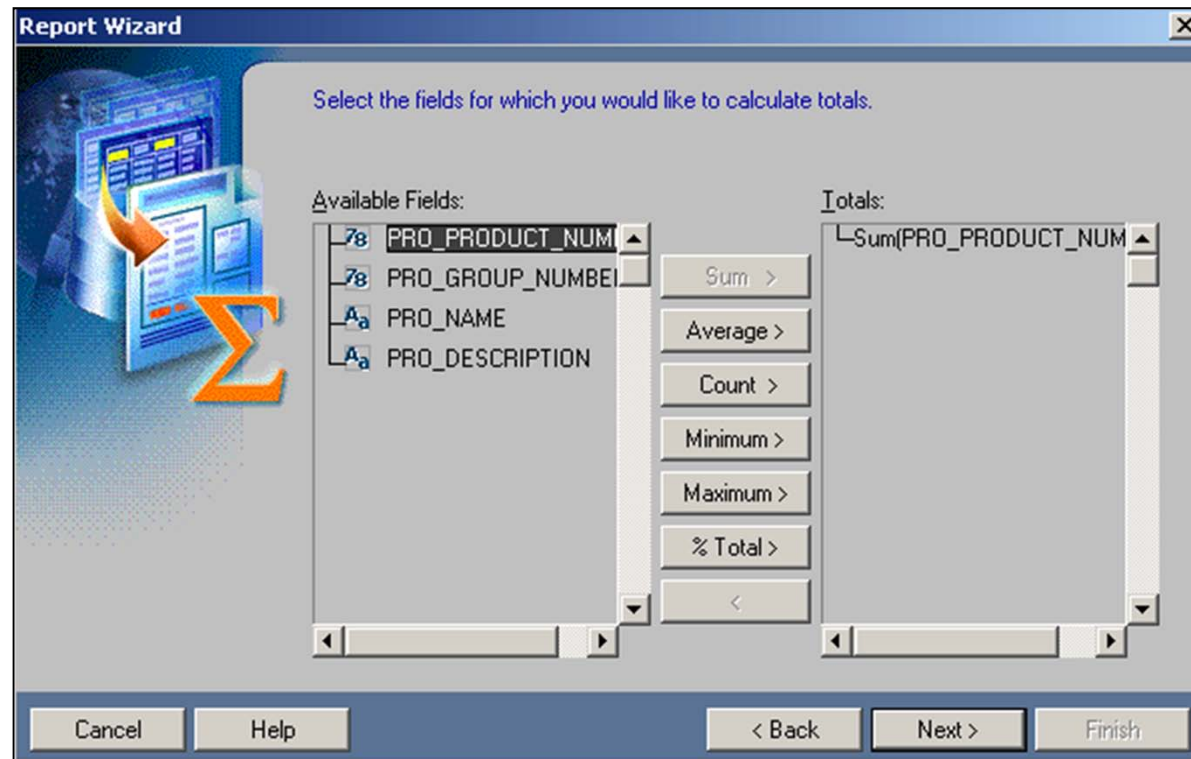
Report Wizard

Select the fields for which you would like to calculate totals.

Available Fields:

PRO_PRODUCT_NUM
PRO_GROUP_NUMBEI
PRO_NAME
PRO_DESCRIPTION

Sum >
Average >
Count >
Minimum >
Maximum >
% Total >
<

Totals:

Sum(PRO_PRODUCT_NUM

Cancel
Help
< Back
Next >
Finish